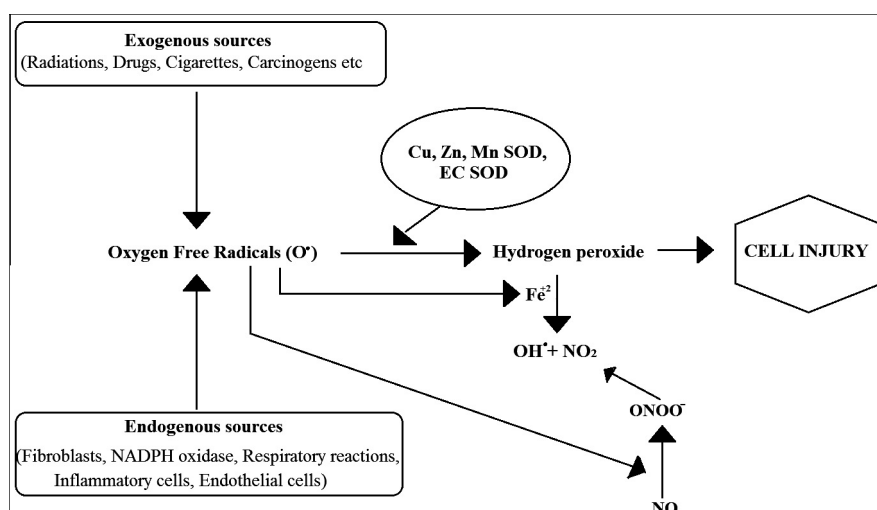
Exogenous sources
(Radiations, Drugs, Cigarettes, Carcinogens etc

Cu, Zn, Mn SOD, EC SOD

Oxygen Free Radicals ($O^{\bullet}$)

Hydrogen peroxide

CELL INJURY

$Fe^{+2}$

$OH^{\bullet} + NO_2$

$ONOO^{-}$

Endogenous sources
(Fibroblasts, NADPH oxidase, Respiratory reactions, Inflammatory cells, Endothelial cells)

NO